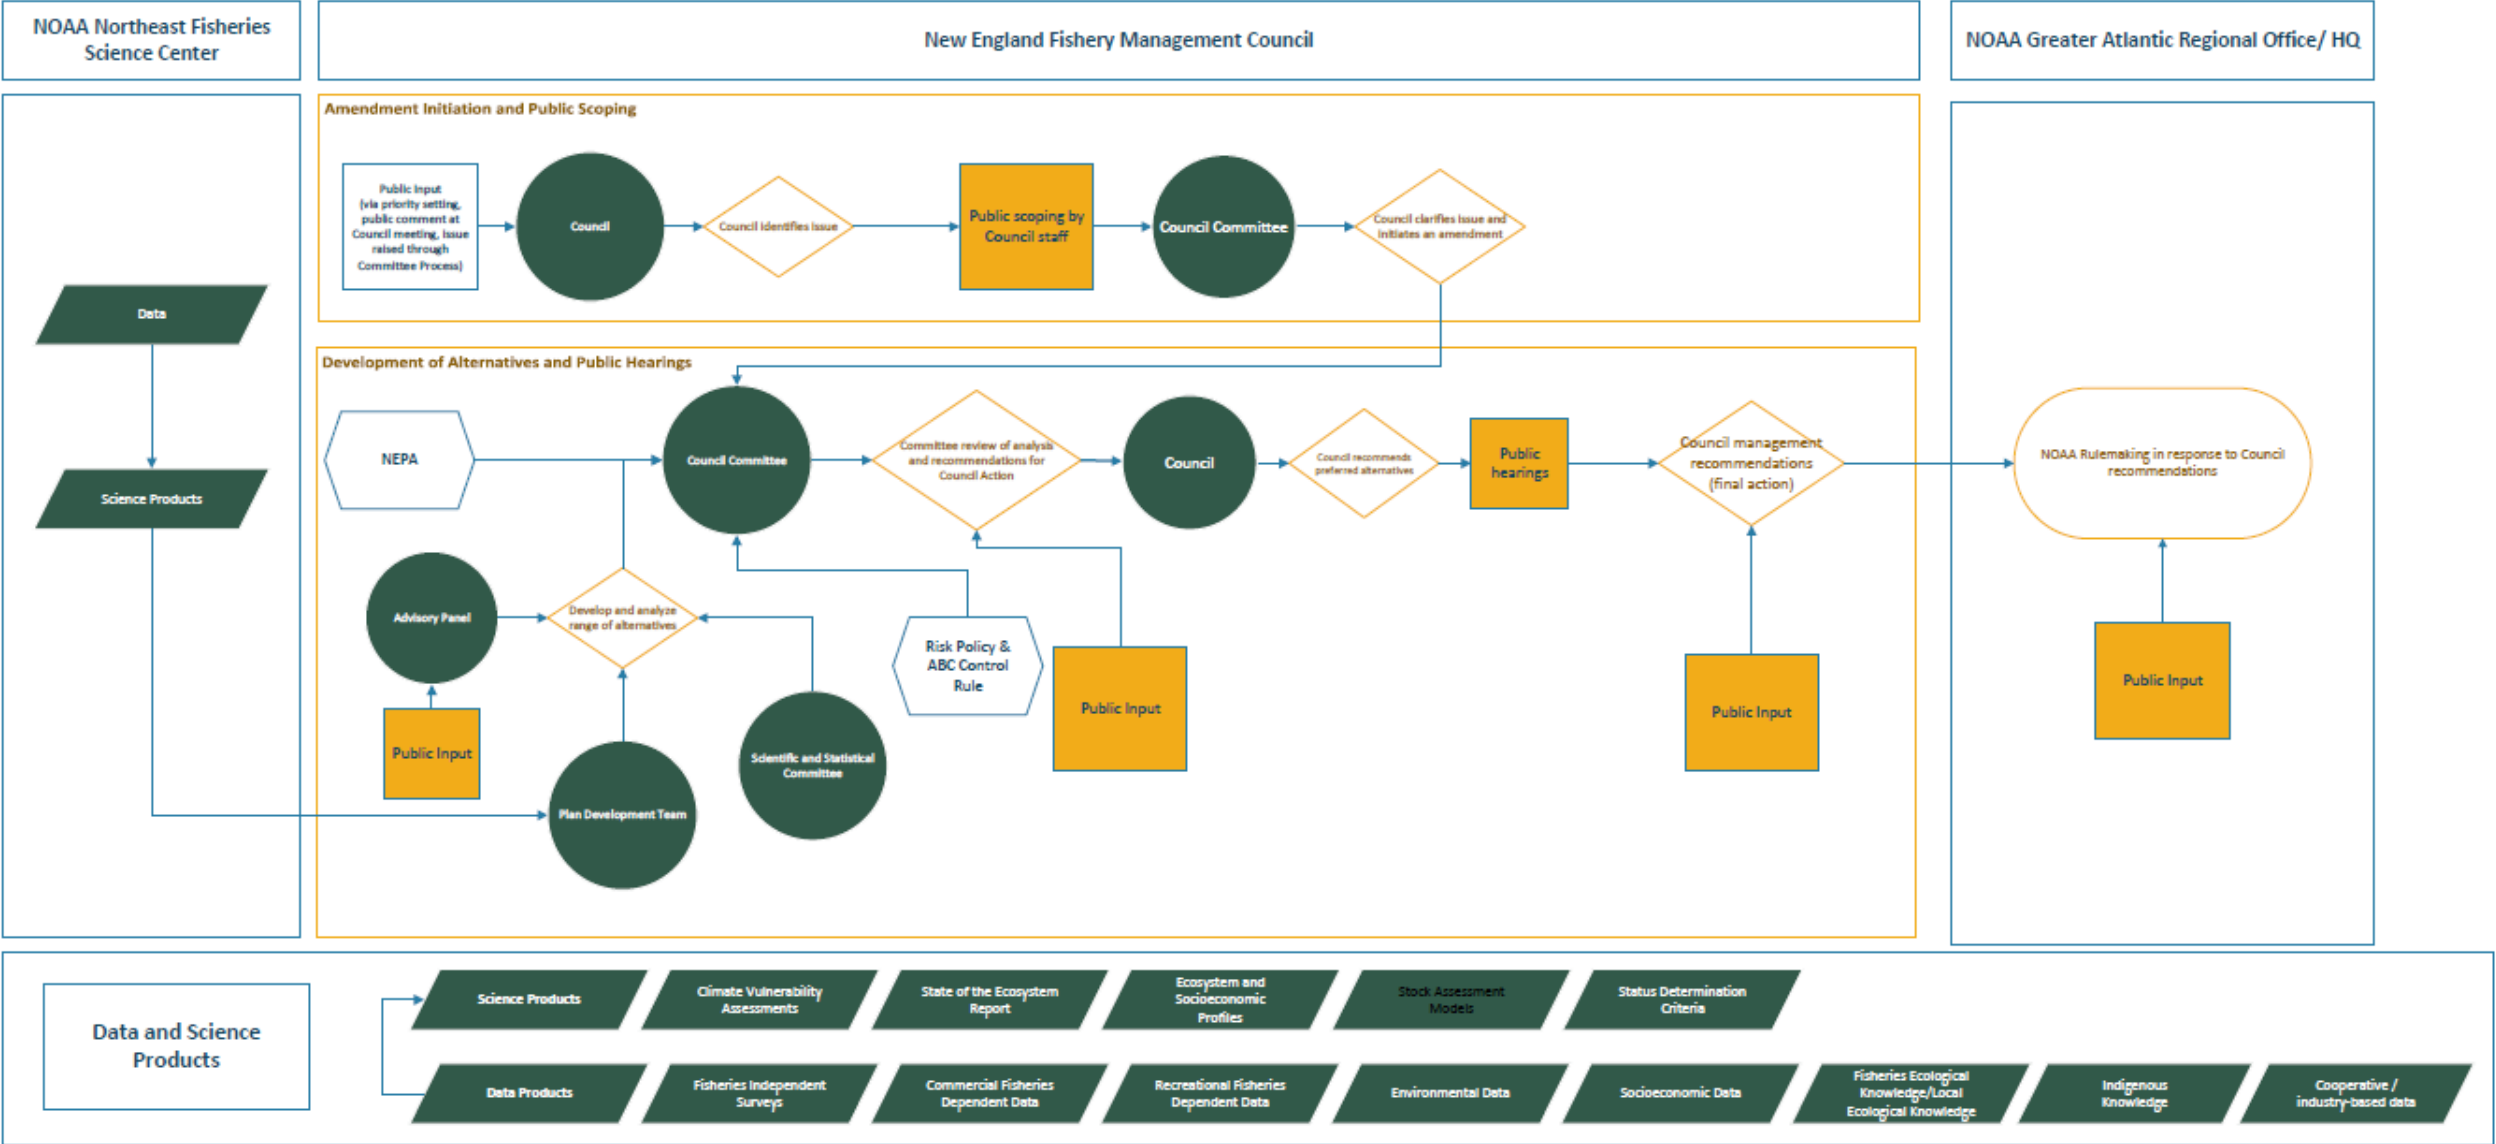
NOAA Northeast Fisheries Science Center

New England Fishery Management Council

NOAA Greater Atlantic Regional Office/ HQ

Amendment Initiation and Public Scoping

Public Input (via priority setting, public comment at Council meeting, issue raised through Committee Process)

Council

Council identifies issue

Public scoping by Council staff

Council Committee

Council clarifies issue and initiates an amendment

Data

Science Products

Development of Alternatives and Public Hearings

NEPA

Council Committee

Committee review of analysis and recommendations for Council Action

Council

Council recommends preferred alternatives

Public hearings

Council management recommendations (final action)

NOAA Rulemaking in response to Council recommendations

Advisory Panel

Develop and analyze range of alternatives

Risk Policy & ABC Control Rule

Public Input

Public Input

Public Input

Public Input

Scientific and Statistical Committee

Plan Development Team

Data and Science Products

Science Products

Climate Vulnerability Assessments

State of the Ecosystem Report

Ecosystem and Socioeconomic Profiles

Stock Assessment Models

Status Determination Criteria

Data Products

Fisheries Independent Surveys

Commercial Fisheries Dependent Data

Recreational Fisheries Dependent Data

Environmental Data

Socioeconomic Data

Fisheries Ecological Knowledge/Local Ecological Knowledge

Indigenous Knowledge

Cooperative / industry-based data